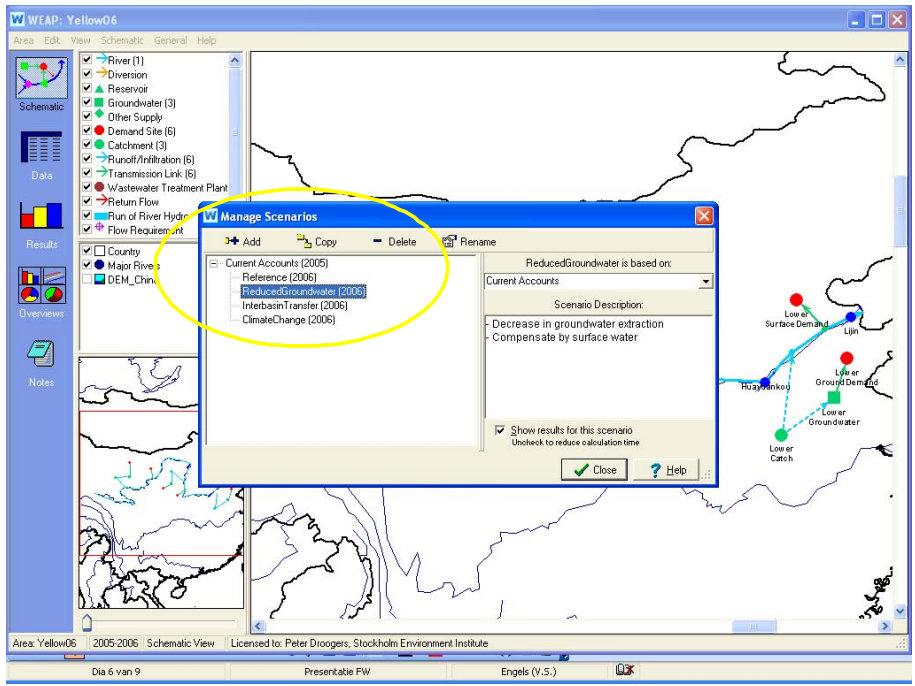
WEAP: Yellow06

Area Edit View Schematic General Help

Schematic

Data

Results

Overviews

Notes

River (1)
Diversion
Reservoir
Groundwater (3)
Other Supply
Demand Site (6)
Catchment (3)
Runoff/Infiltration (6)
Transmission Link (6)
Wastewater Treatment Plant
Return Flow
Run of River Hydro
Flow Requirement

Country
Major Rivers
DEM_China

Manage Scenarios

Add Copy Delete Rename

Current Accounts (2005)
Reference (2006)
ReducedGroundwater (2006)
InterbasinTransfer (2006)
ClimateChange (2006)

ReducedGroundwater is based on:
Current Accounts

Scenario Description:
- Decrease in groundwater extraction
- Compensate by surface water

Show results for this scenario
Uncheck to reduce calculation time

Close Help

Lower Surface Demand
Lijin
Lower Ground Demand
Huayuankou
Lower Groundwater
Lower Catch

Area: Yellow06 | 2005-2006 | Schematic View | Licensed to: Peter Droogers, Stockholm Environment Institute

Dia 6 van 9 | Presentatie FW | Engels (V.S.)